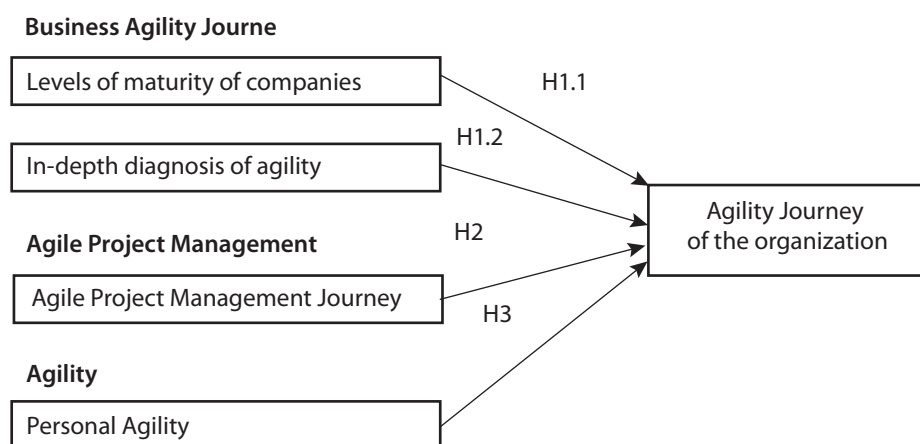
**Business Agility Journe**

Levels of maturity of companies

H1.1

H1.2

In-depth diagnosis of agility

Agility Journey of the organization

**Agile Project Management**

H2

Agile Project Management Journey

H3

**Agility**

Personal Agility